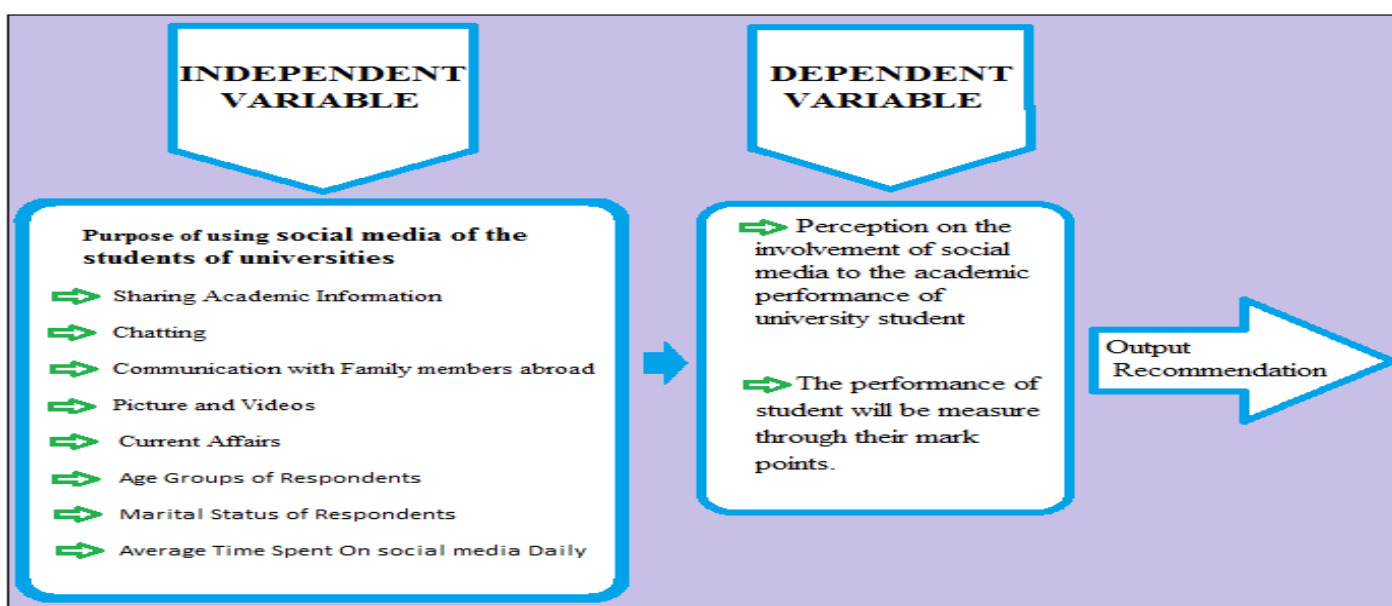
INDEPENDENT VARIABLE

DEPENDENT VARIABLE

Purpose of using social media of the students of universities

Sharing Academic Information

Chatting

Communication with Family members abroad

Picture and Videos

Current Affairs

Age Groups of Respondents

Marital Status of Respondents

Average Time Spent On social media Daily

Perception on the involvement of social media to the academic performance of university student

The performance of student will be measure through their mark points.

Output Recommendation